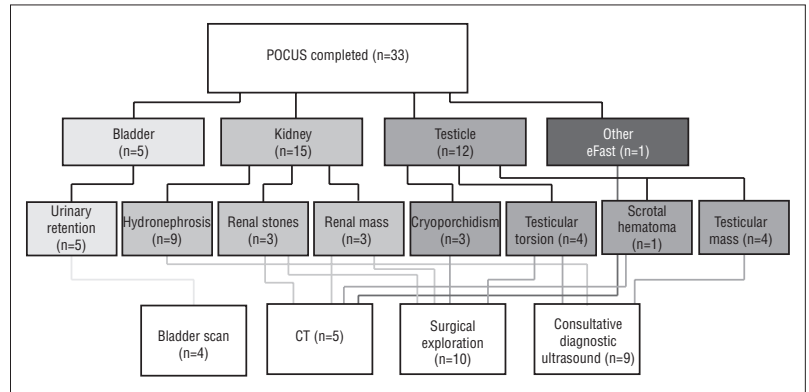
POCUS completed (n=33)

Bladder (n=5)

Kidney (n=15)

Testicle (n=12)

Other eFast (n=1)

Urinary retention (n=5)

Hydronephrosis (n=9)

Renal stones (n=3)

Renal mass (n=3)

Cryoporchidism (n=3)

Testicular torsion (n=4)

Scrotal hematoma (n=1)

Testicular mass (n=4)

Bladder scan (n=4)

CT (n=5)

Surgical exploration (n=10)

Consultative diagnostic ultrasound (n=9)